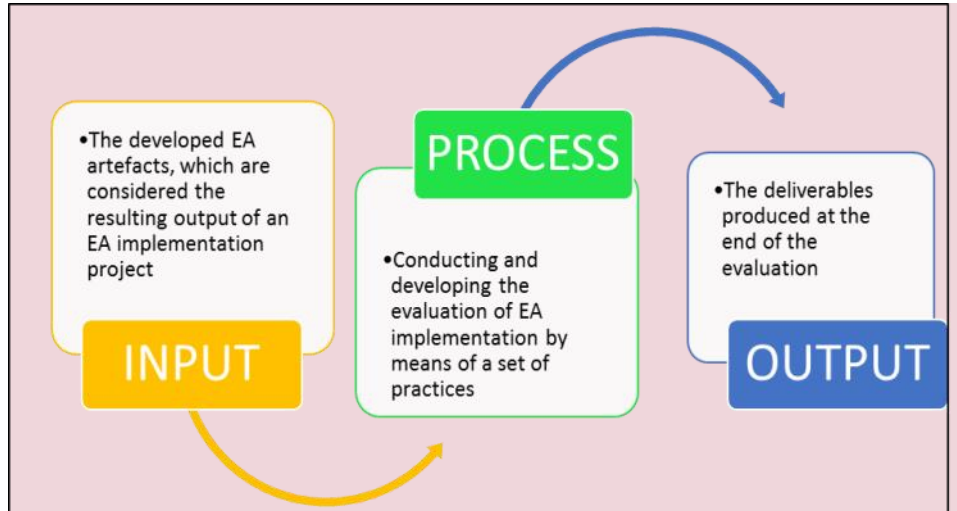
•The developed EA artefacts, which are considered the resulting output of an EA implementation project

INPUT

PROCESS

•Conducting and developing the evaluation of EA implementation by means of a set of practices

•The deliverables produced at the end of the evaluation

OUTPUT